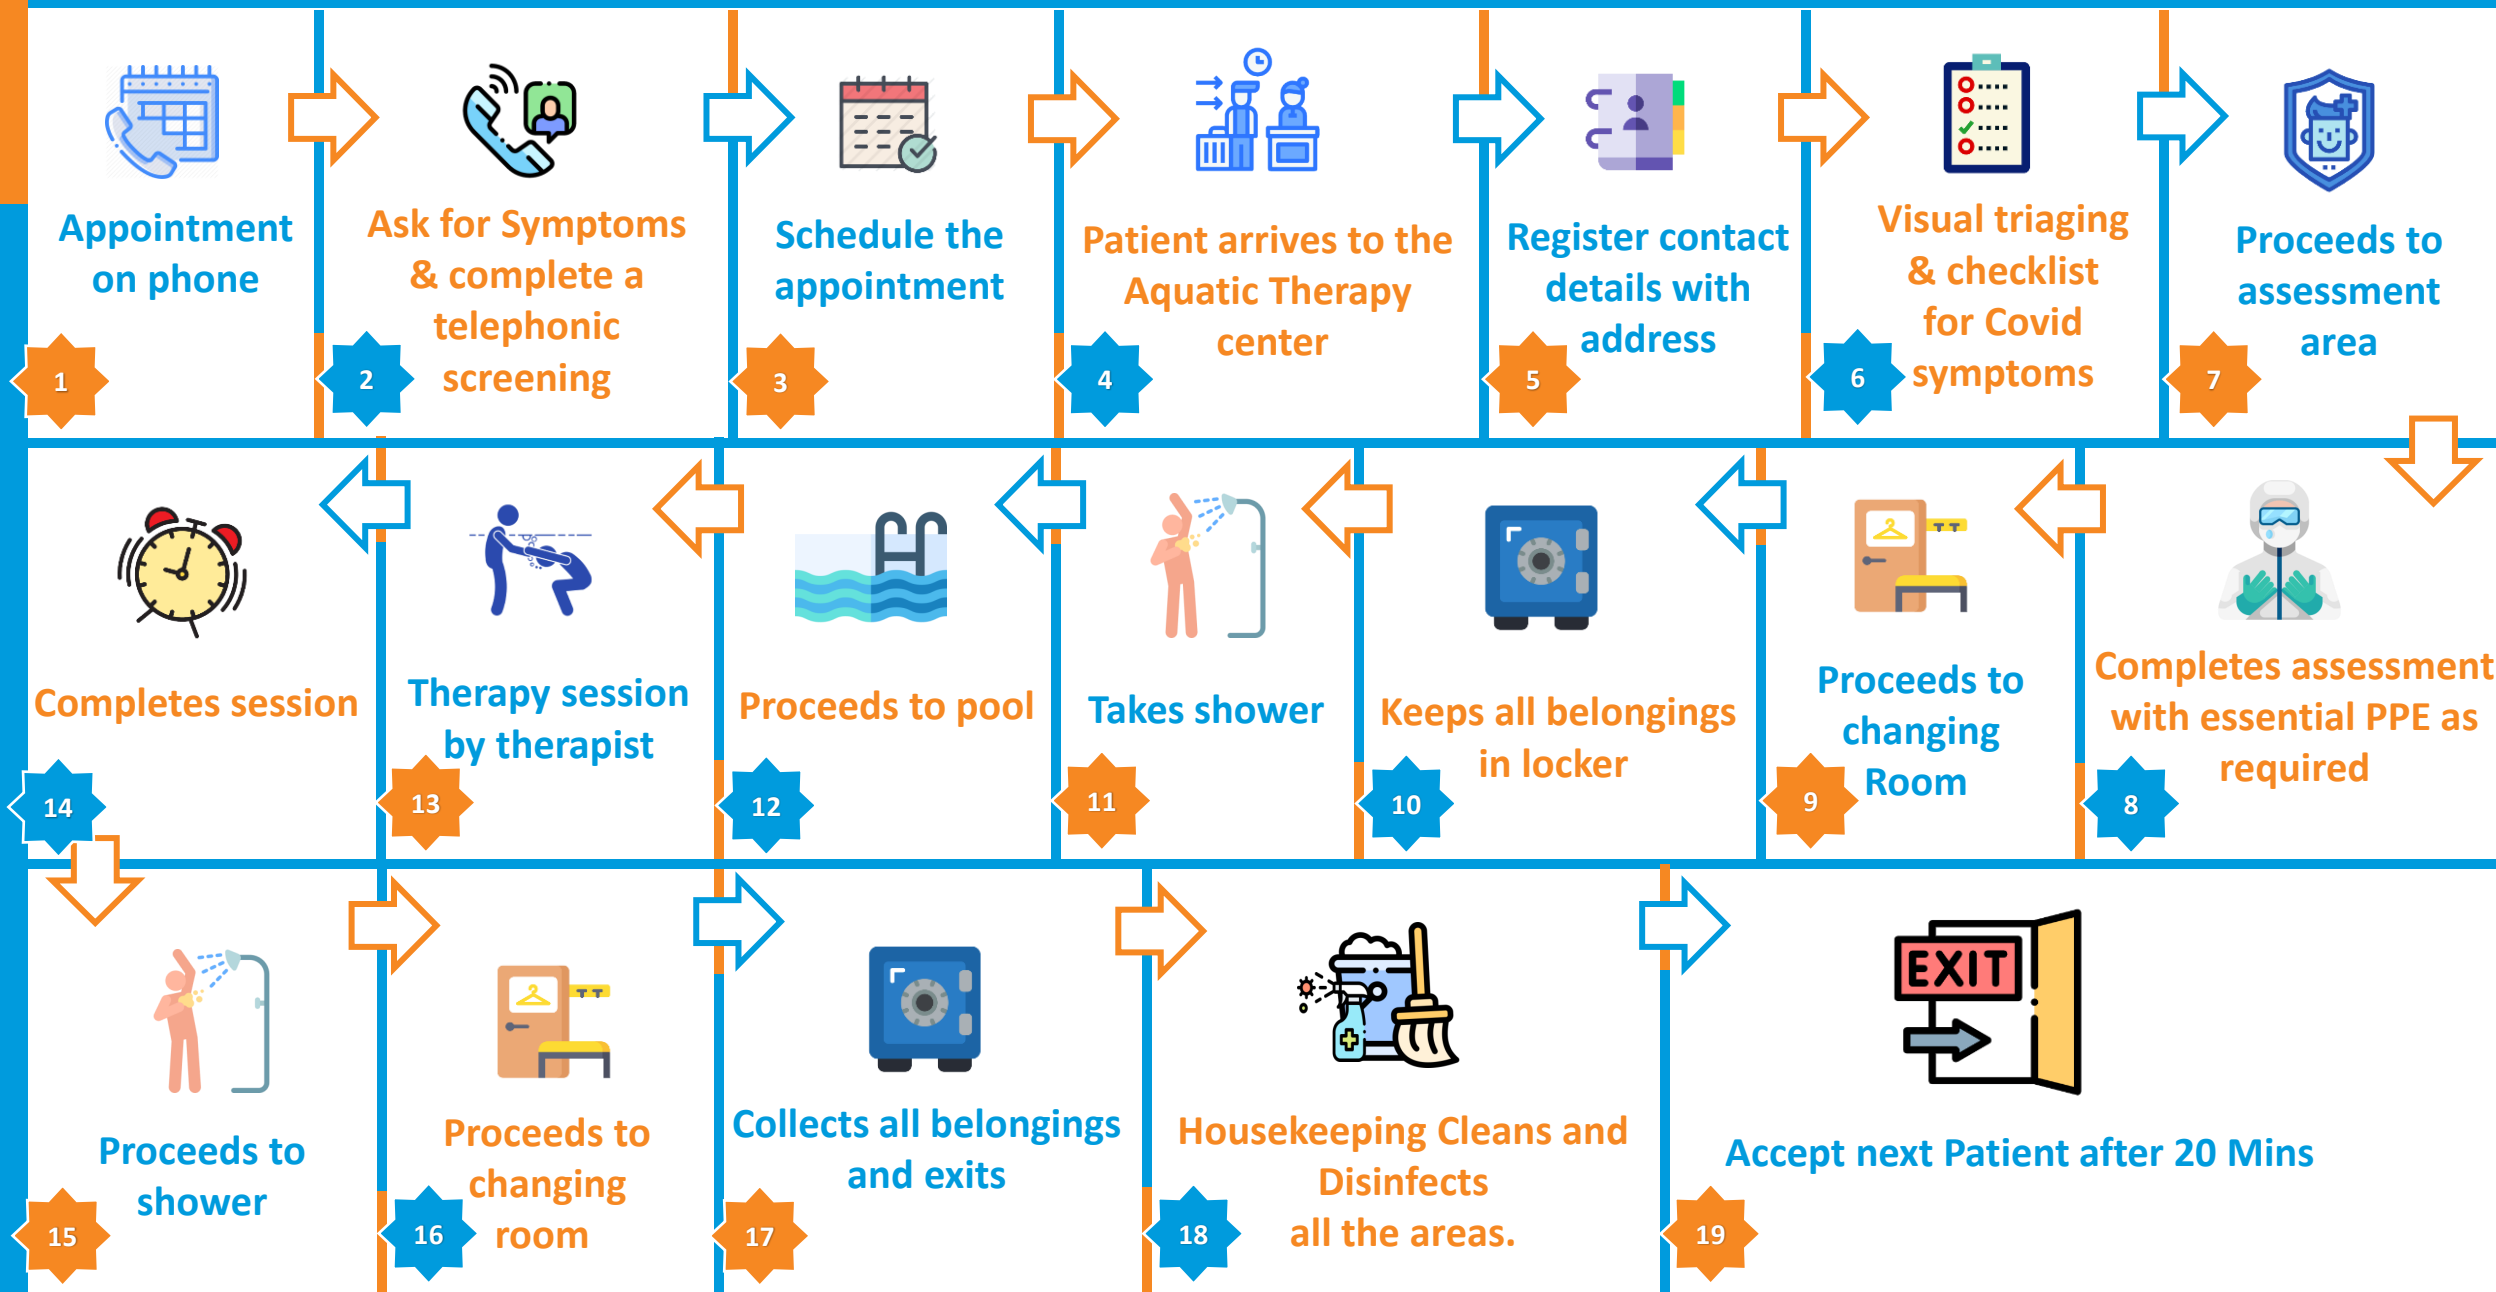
Appointment on phone
1

Ask for Symptoms & complete a telephonic screening
2

Schedule the appointment
3

Patient arrives to the Aquatic Therapy center
4

Register contact details with address
5

Visual triaging & checklist for Covid symptoms
6

Proceeds to assessment area
7

Completes session
14

Therapy session by therapist
13

Proceeds to pool
12

Takes shower
11

Keeps all belongings in locker
10

Proceeds to changing Room
9

Completes assessment with essential PPE as required
8

Proceeds to shower
15

Proceeds to changing room
16

Collects all belongings and exits
17

EXIT

Housekeeping Cleans and Disinfects all the areas.
18

Accept next Patient after 20 Mins
19